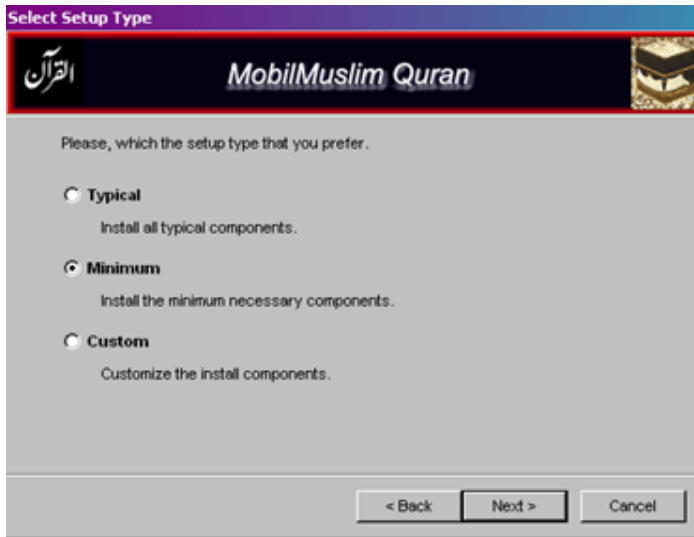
Select Setup Type

القرآن

MobilMuslim Quran

Please, which the setup type that you prefer.

Typical

Install all typical components.

Minimum

Install the minimum necessary components.

Custom

Customize the install components.

< Back

Next >

Cancel